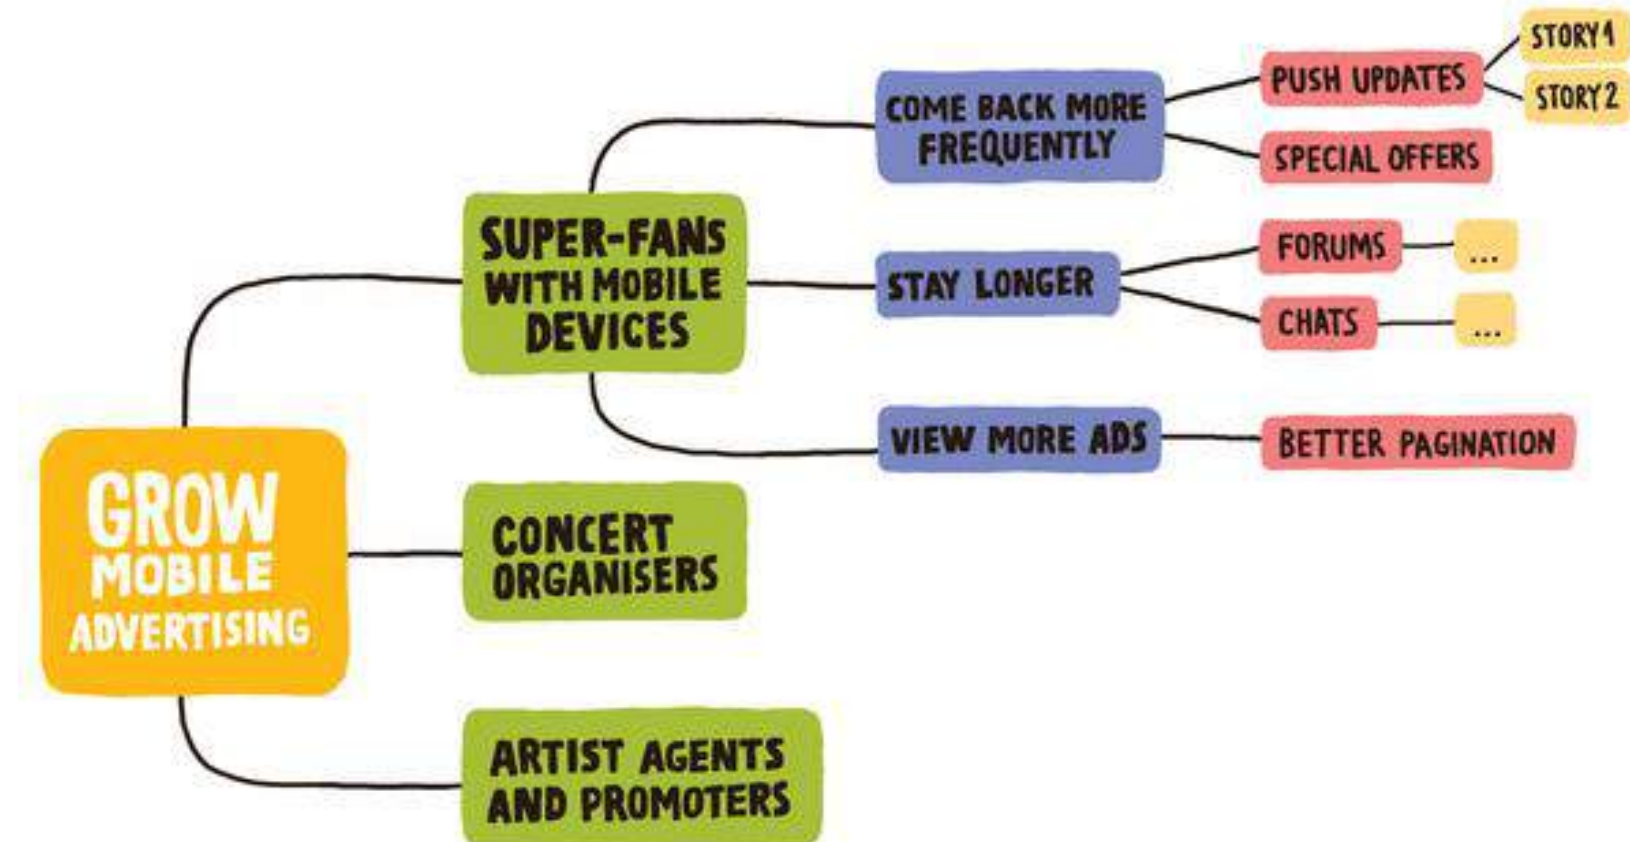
GROW MOBILE ADVERTISING

SUPER-FANS WITH MOBILE DEVICES

COME BACK MORE FREQUENTLY

PUSH UPDATES

STORY 1

STORY 2

SPECIAL OFFERS

STAY LONGER

FORUMS

...

CHATS

...

VIEW MORE ADS

BETTER PAGINATION

CONCERT ORGANISERS

ARTIST AGENTS AND PROMOTERS